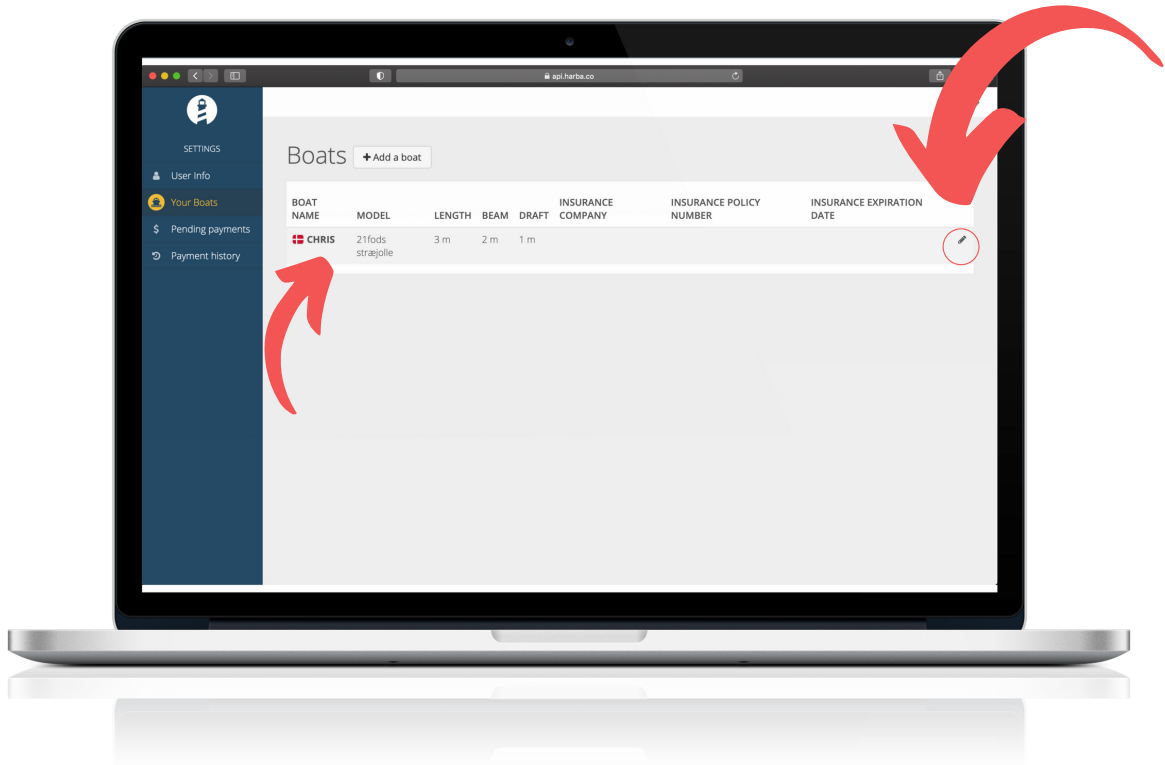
api.harba.co

SETTINGS
User Info
Your Boats
Pending payments
Payment history

Boats + Add a boat

| BOAT NAME | MODEL | LENGTH | BEAM | DRAFT | INSURANCE COMPANY | INSURANCE POLICY NUMBER | INSURANCE EXPIRATION DATE |
|---|---|---|---|---|---|---|---|
| CHRIS | 21fods stræjolle | 3 m | 2 m | 1 m | | | |